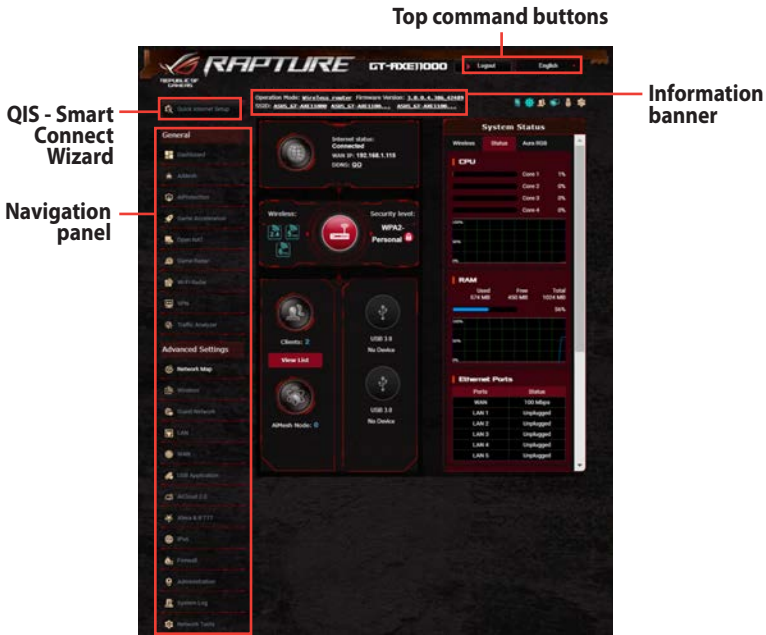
Top command buttons

RAPTURE GT-AXE11000

Logout English

QIS - Smart Connect Wizard

Quick Internet Setup

Information banner

Operation Mode: Wireless router Firmware Version: 3.0.0.4.386_43489
SSID: ASUS_GT-AXE11000 ASUS_GT-AXE11000... ASUS_GT-AXE1100...

Navigation panel

General
Dashboard
AiMesh
AiProtection
Game Acceleration
Open NAT
Game Radar
Wi-Fi Radar
VPN
Traffic Analyzer

Advanced Settings
Network Map
Wireless
Guest Network
LAN
WAN
USB Application
AiCloud 2.0
Alexa & IFTTT
IPv6
Firewall
Administration
System Log
Network Tools

Internet status: Connected
WAN IP: 192.168.1.115
DDNS: GO

Wireless:
Security level: WPA2-Personal

Clients: 2
View List

AiMesh Node: 0

USB 3.0
No Device

USB 3.0
No Device

System Status
Wireless Status Aura RGB

CPU
Core 1 1%
Core 2 0%
Core 3 0%
Core 4 0%

RAM
Used 574 MB Free 450 MB Total 1024 MB
56%

Ethernet Ports
| Ports | Status |
|---|---|
| WAN | 100 Mbps |
| LAN 1 | Unplugged |
| LAN 2 | Unplugged |
| LAN 3 | Unplugged |
| LAN 4 | Unplugged |
| LAN 5 | Unplugged |